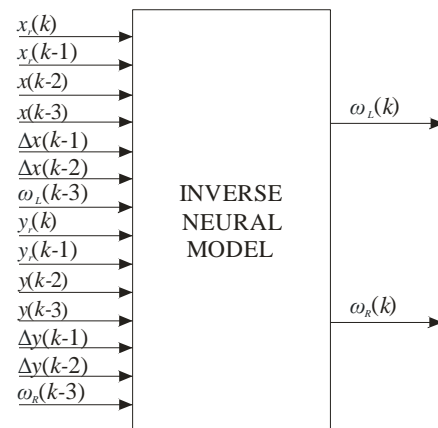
$x_r(k)$
$x_r(k\text{-}1)$
$x(k\text{-}2)$
$x(k\text{-}3)$
$\Delta x(k\text{-}1)$
$\Delta x(k\text{-}2)$
$\omega_L(k\text{-}3)$
$y_r(k)$
$y_r(k\text{-}1)$
$y(k\text{-}2)$
$y(k\text{-}3)$
$\Delta y(k\text{-}1)$
$\Delta y(k\text{-}2)$
$\omega_R(k\text{-}3)$

INVERSE NEURAL MODEL

$\omega_L(k)$

$\omega_R(k)$